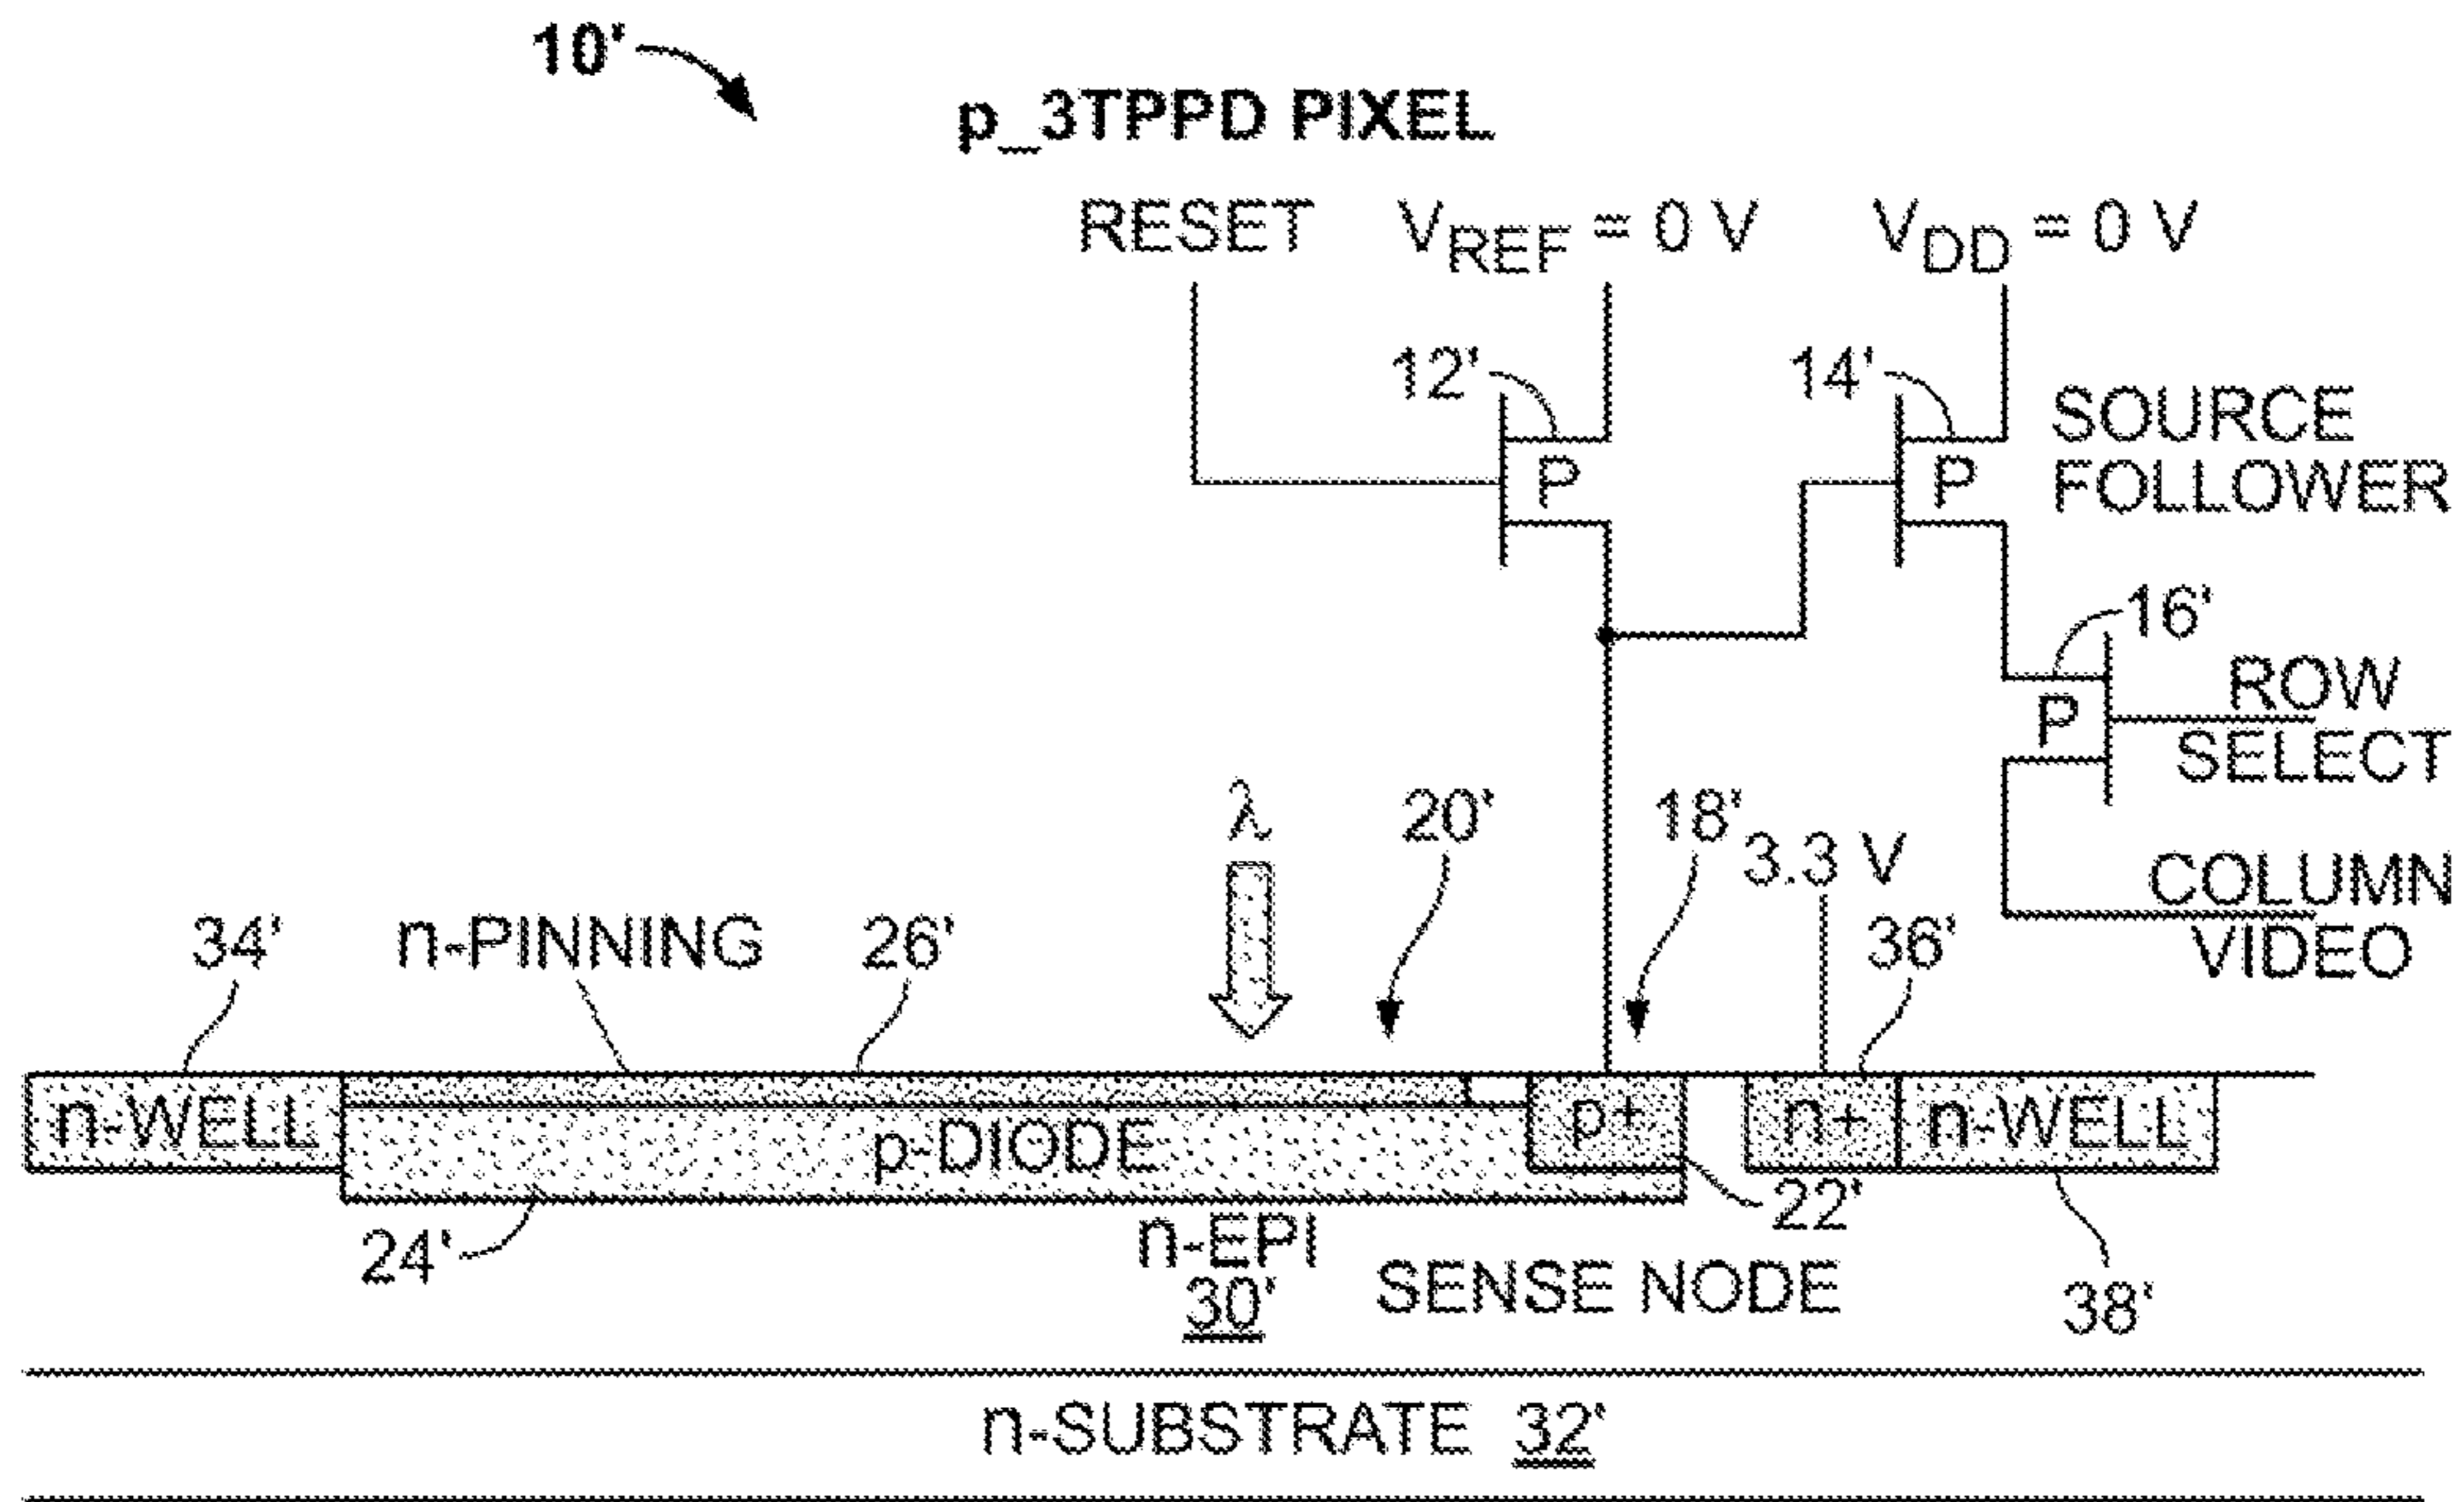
10'

p_3TPPD PIXEL

RESET $V_{REF} = 0$ V $V_{DD} = 0$ V

12'

P

14'

P

SOURCE FOLLOWER

16'

P

ROW SELECT

COLUMN VIDEO

λ

20'

18'

3.3 V

34'

n-PINNING

26'

36'

n-WELL

p-DIODE

p+

n+

n-WELL

22'

24'

n-EPI
30'

SENSE NODE

38'

n-SUBSTRATE 32'